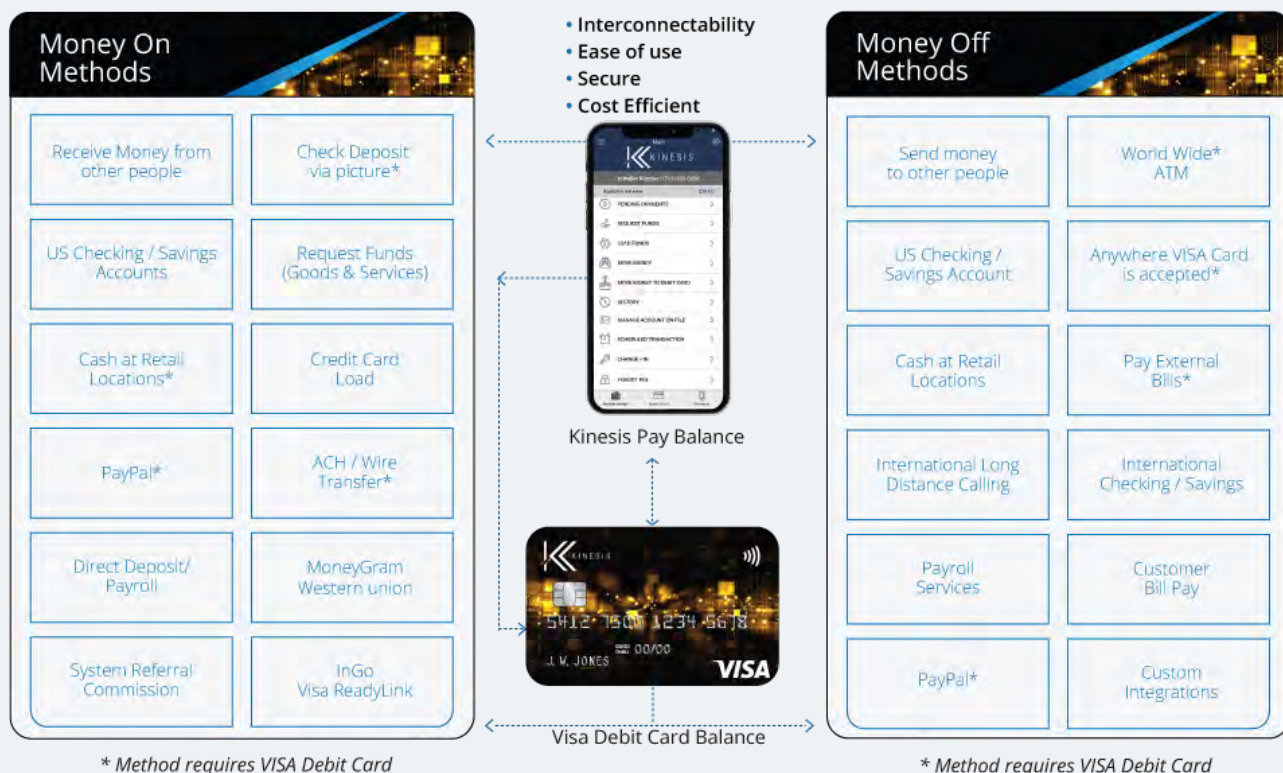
Money On Methods

Receive Money from other people

Check Deposit via picture*

US Checking / Savings Accounts

Request Funds (Goods & Services)

Cash at Retail Locations*

Credit Card Load

PayPal*

ACH / Wire Transfer*

Direct Deposit/ Payroll

MoneyGram Western union

System Referral Commission

InGo Visa ReadyLink

* Method requires VISA Debit Card

• Interconnectability
• Ease of use
• Secure
• Cost Efficient

KINESIS

PENDING PAYMENTS
REQUEST FUNDS
LOAD FUNDS
SEND MONEY
SEND MONEY TO DEBIT CARD
HISTORY
MANAGE ACCOUNT ON FILE
SCHEDULED TRANSACTION
CHANGE PIN
FORGOT PIN

Kinesis Pay Balance

KINESIS
5412 7500 1234 5678
00/00
J. W. JONES
VISA

Visa Debit Card Balance

Money Off Methods

Send money to other people

World Wide* ATM

US Checking / Savings Account

Anywhere VISA Card is accepted*

Cash at Retail Locations

Pay External Bills*

International Long Distance Calling

International Checking / Savings

Payroll Services

Customer Bill Pay

PayPal*

Custom Integrations

* Method requires VISA Debit Card